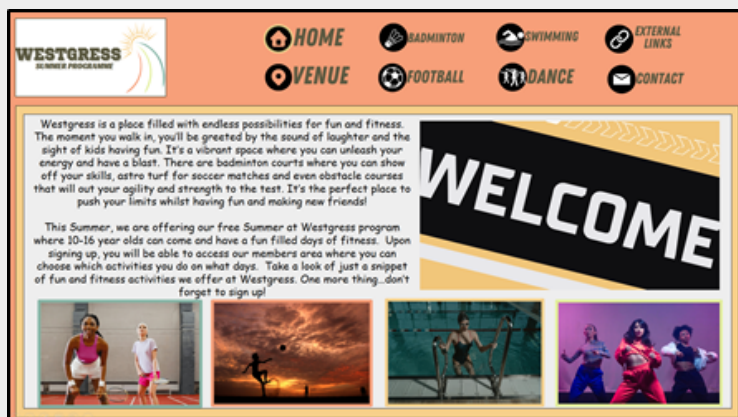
WESTGRESS
SUMMER PROGRAMME

HOME
BADMINTON
SWIMMING
EXTERNAL LINKS
VENUE
FOOTBALL
DANCE
CONTACT

Westgress is a place filled with endless possibilities for fun and fitness. The moment you walk in, you'll be greeted by the sound of laughter and the sight of kids having fun. It's a vibrant space where you can unleash your energy and have a blast. There are badminton courts where you can show off your skills, astro turf for soccer matches and even obstacle courses that will out your agility and strength to the test. It's the perfect place to push your limits whilst having fun and making new friends!

This Summer, we are offering our free Summer at Westgress program where 10-16 year olds can come and have a fun filled days of fitness. Upon signing up, you will be able to access our members area where you can choose which activities you do on what days. Take a look of just a snippet of fun and fitness activities we offer at Westgress. One more thing...don't forget to sign up!

WELCOME